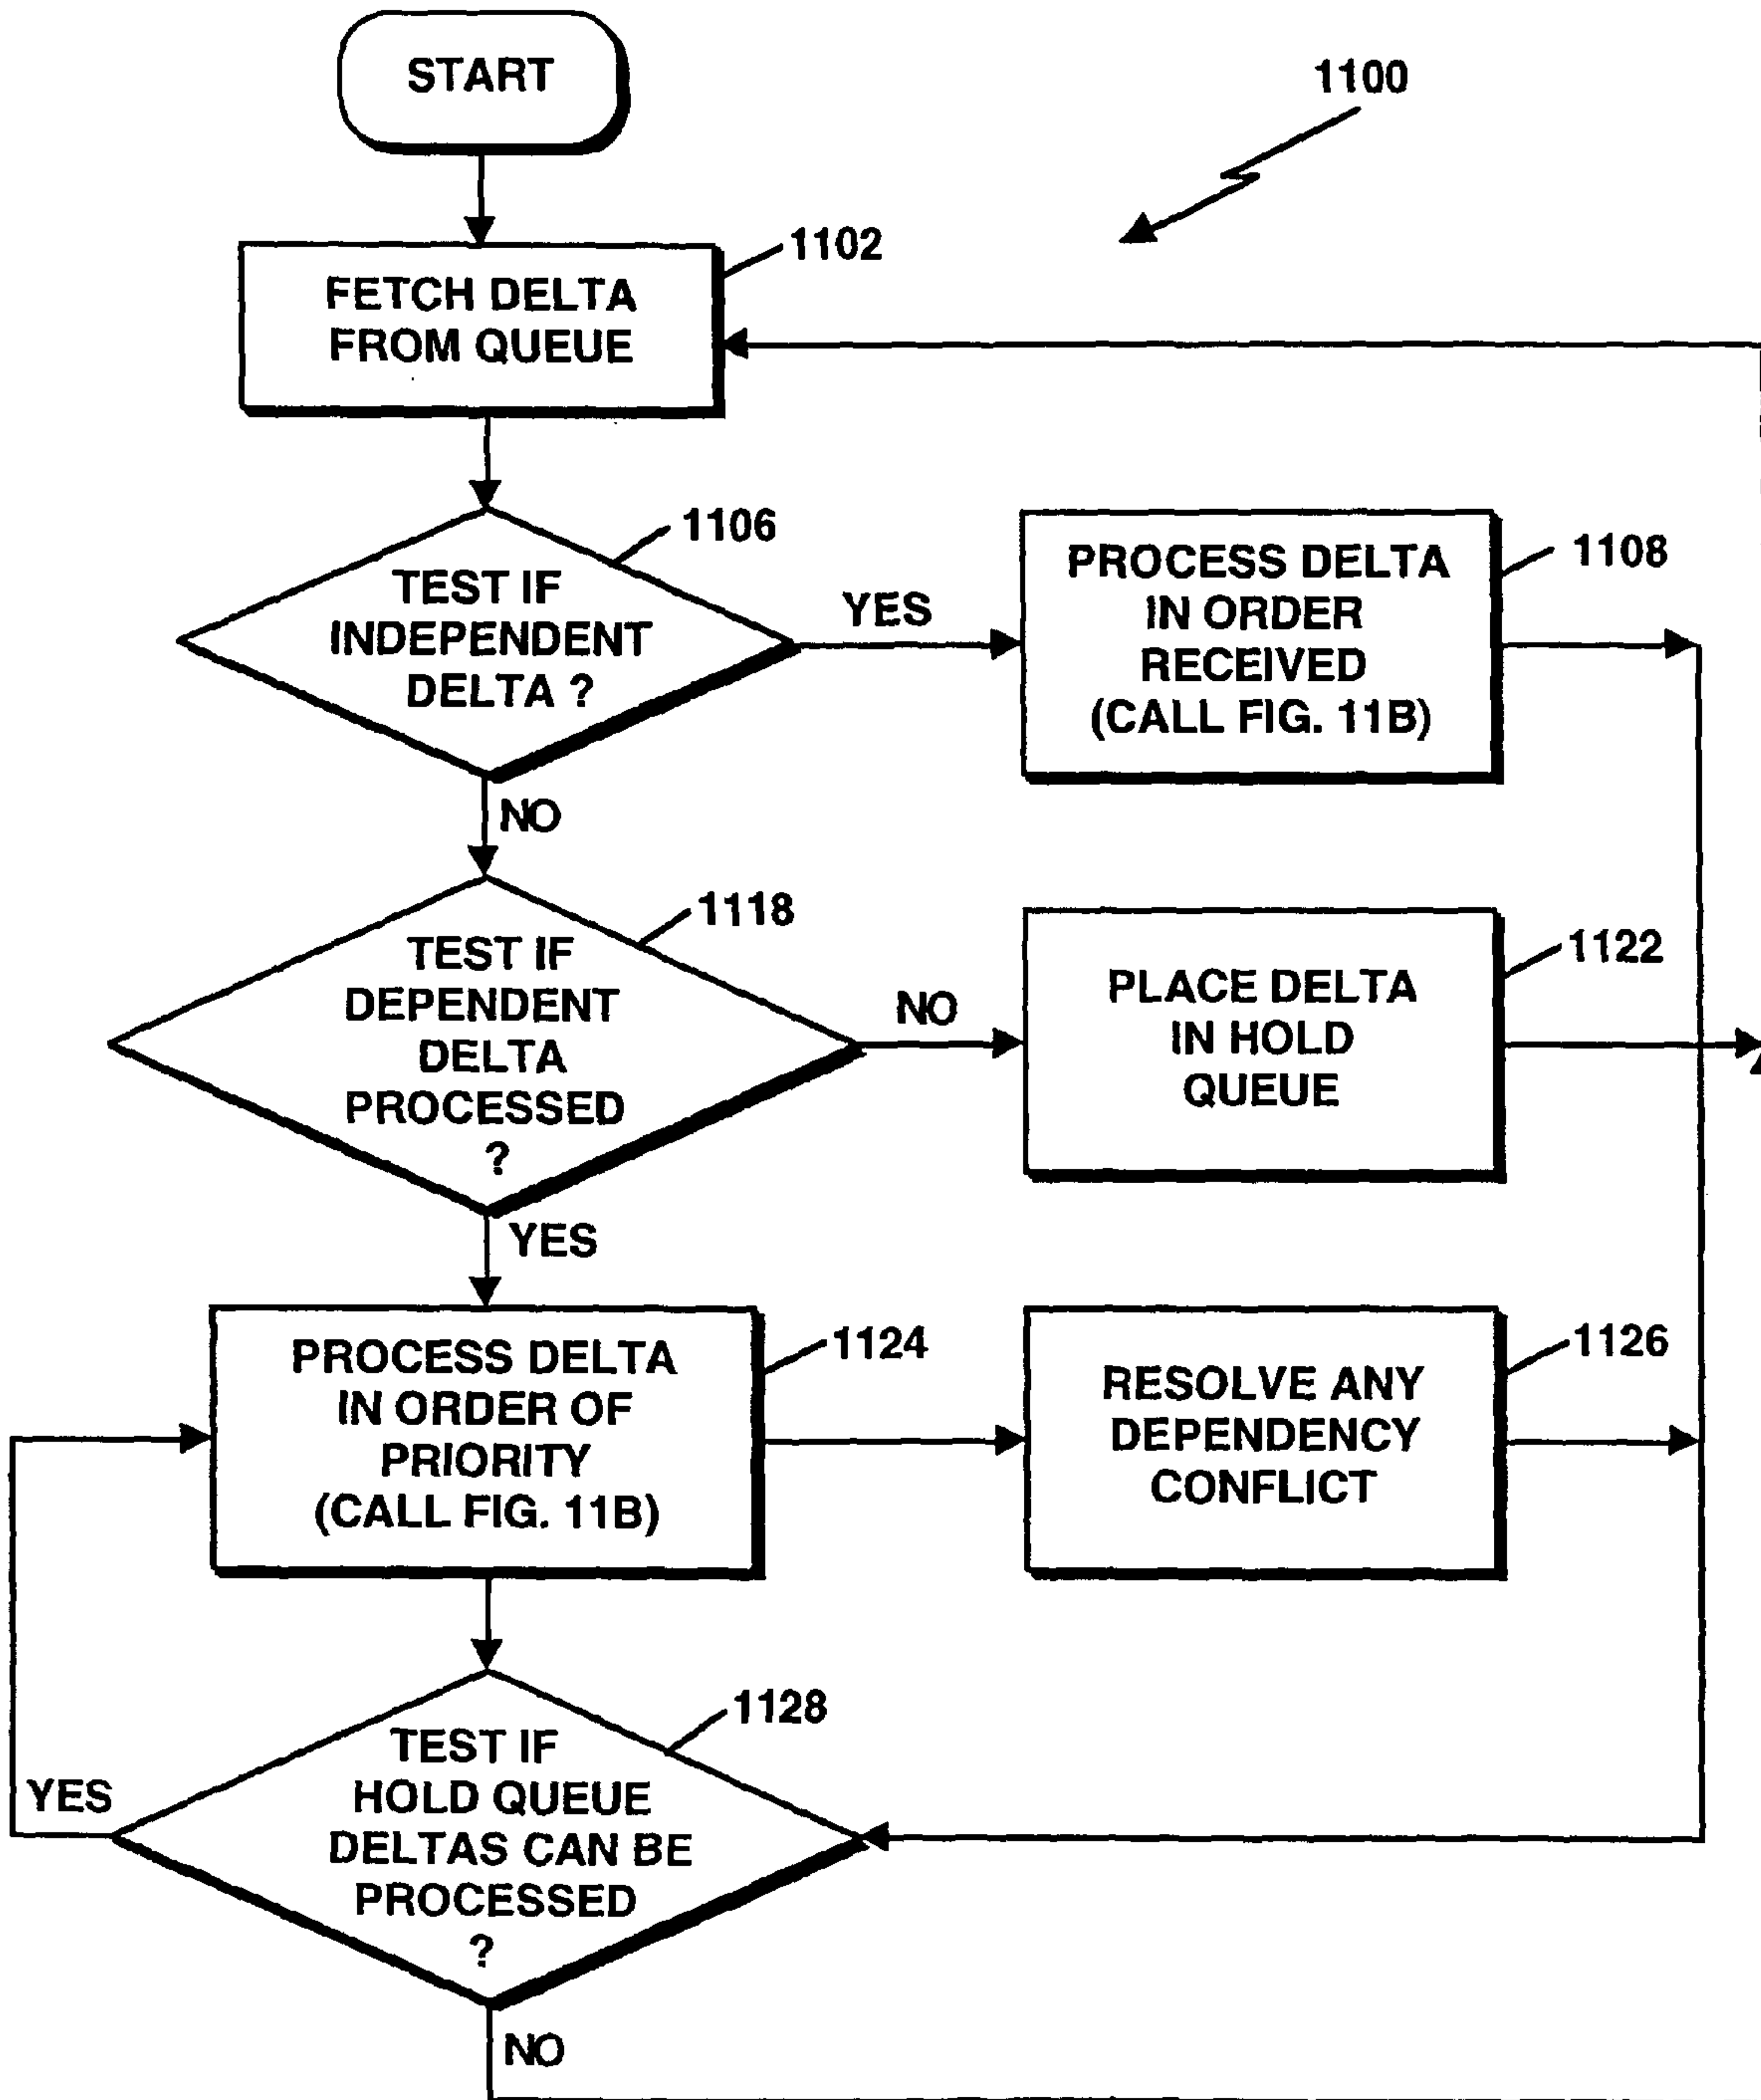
START

1100

FETCH DELTA FROM QUEUE

1102

TEST IF INDEPENDENT DELTA ?

1106

YES

PROCESS DELTA IN ORDER RECEIVED (CALL FIG. 11B)

1108

NO

TEST IF DEPENDENT DELTA PROCESSED ?

1118

NO

PLACE DELTA IN HOLD QUEUE

1122

YES

PROCESS DELTA IN ORDER OF PRIORITY (CALL FIG. 11B)

1124

RESOLVE ANY DEPENDENCY CONFLICT

1126

YES

TEST IF HOLD QUEUE DELTAS CAN BE PROCESSED ?

1128

NO